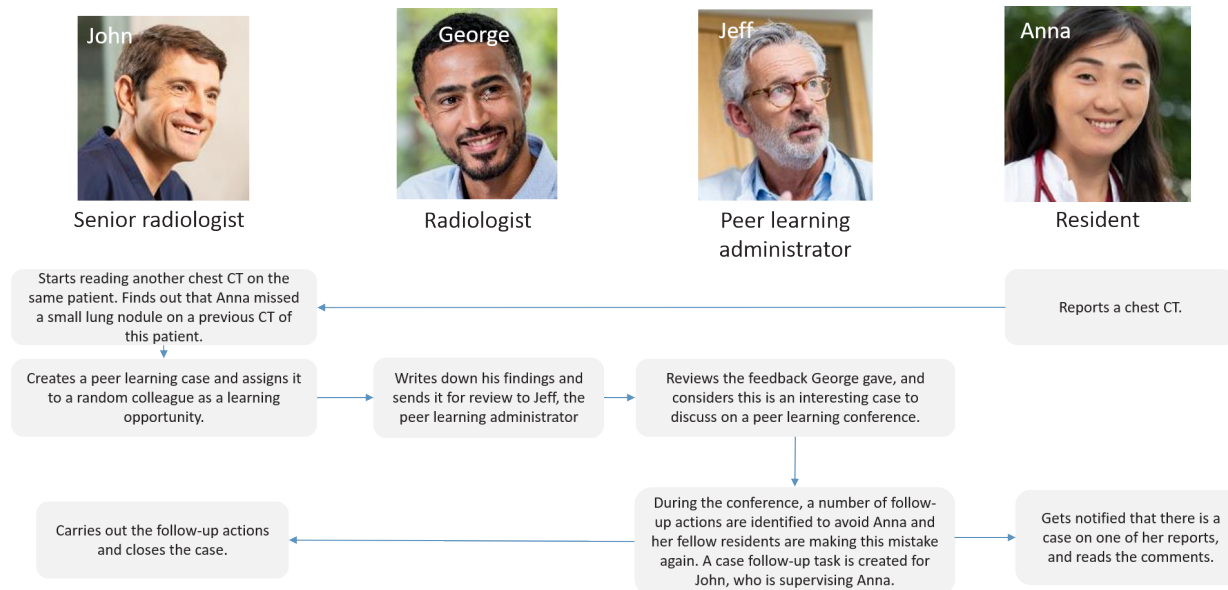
John

George

Jeff

Anna

Senior radiologist

Radiologist

Peer learning administrator

Resident

Starts reading another chest CT on the same patient. Finds out that Anna missed a small lung nodule on a previous CT of this patient.

Reports a chest CT.

Creates a peer learning case and assigns it to a random colleague as a learning opportunity.

Writes down his findings and sends it for review to Jeff, the peer learning administrator

Reviews the feedback George gave, and considers this is an interesting case to discuss on a peer learning conference.

Carries out the follow-up actions and closes the case.

During the conference, a number of follow-up actions are identified to avoid Anna and her fellow residents are making this mistake again. A case follow-up task is created for John, who is supervising Anna.

Gets notified that there is a case on one of her reports, and reads the comments.